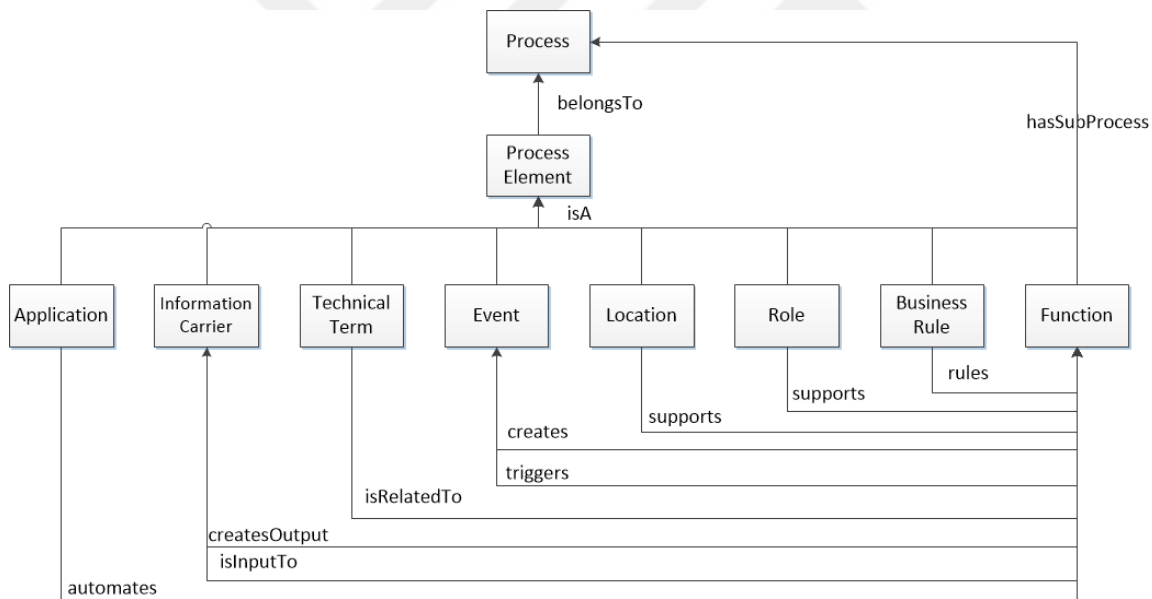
Process

belongsTo

hasSubProcess

Process Element

isA

Application

Information Carrier

Technical Term

Event

Location

Role

Business Rule

Function

rules

supports

supports

creates

triggers

isRelatedTo

createsOutput

isInputTo

automates